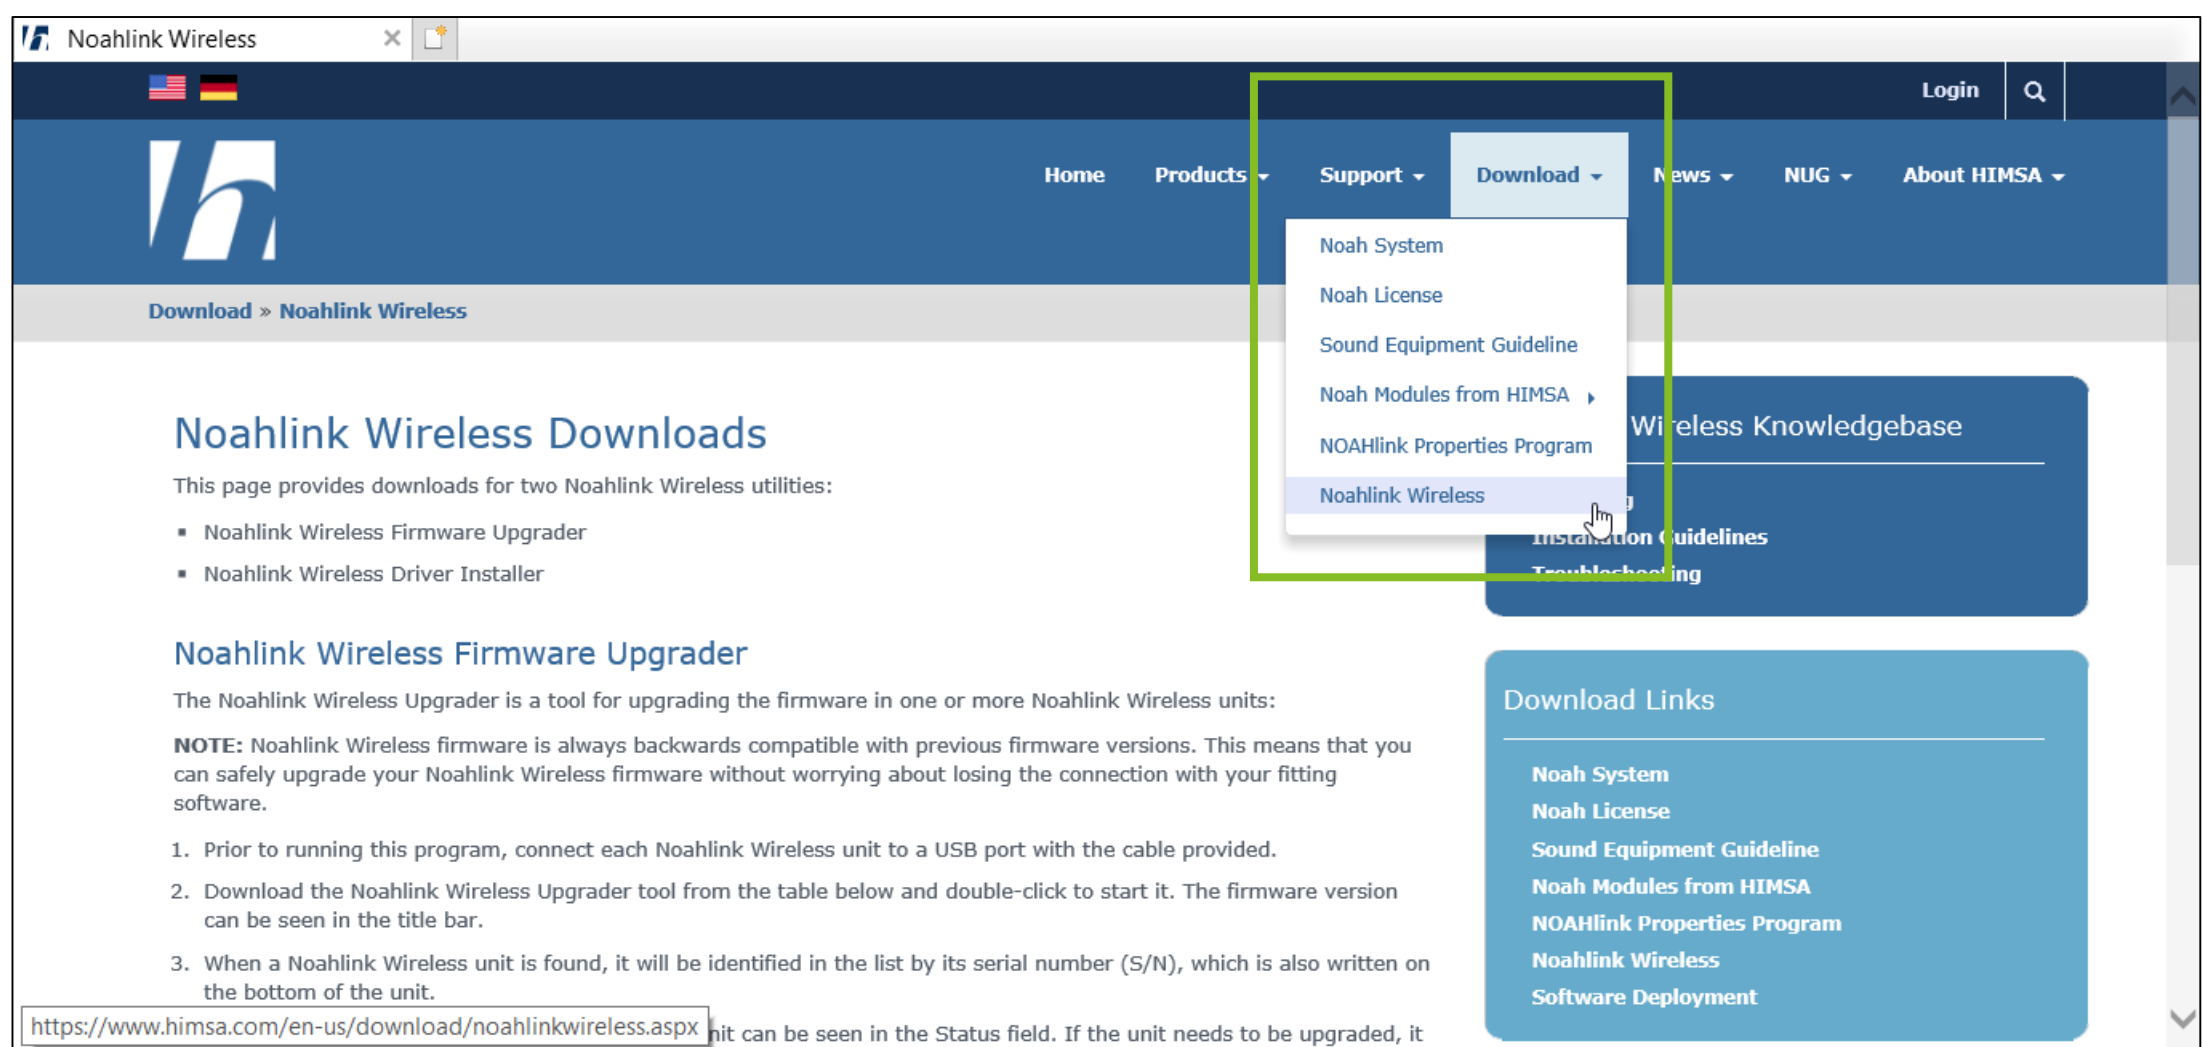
Noahlink Wireless

Login

Home Products Support Download News NUG About HIMSA

Noah System
Noah License
Sound Equipment Guideline
Noah Modules from HIMSA
NOAHlink Properties Program
Noahlink Wireless

Download » Noahlink Wireless

Noahlink Wireless Downloads

This page provides downloads for two Noahlink Wireless utilities:

- Noahlink Wireless Firmware Upgrader
- Noahlink Wireless Driver Installer

Noahlink Wireless Firmware Upgrader

The Noahlink Wireless Upgrader is a tool for upgrading the firmware in one or more Noahlink Wireless units:

**NOTE:** Noahlink Wireless firmware is always backwards compatible with previous firmware versions. This means that you can safely upgrade your Noahlink Wireless firmware without worrying about losing the connection with your fitting software.

1. Prior to running this program, connect each Noahlink Wireless unit to a USB port with the cable provided.
2. Download the Noahlink Wireless Upgrader tool from the table below and double-click to start it. The firmware version can be seen in the title bar.
3. When a Noahlink Wireless unit is found, it will be identified in the list by its serial number (S/N), which is also written on the bottom of the unit.

https://www.himsa.com/en-us/download/noahlinkwireless.aspx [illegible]nit can be seen in the Status field. If the unit needs to be upgraded, it

Wi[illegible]eless Knowledgebase
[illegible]
Installation Guidelines
Troubleshooting

Download Links
Noah System
Noah License
Sound Equipment Guideline
Noah Modules from HIMSA
NOAHlink Properties Program
Noahlink Wireless
Software Deployment